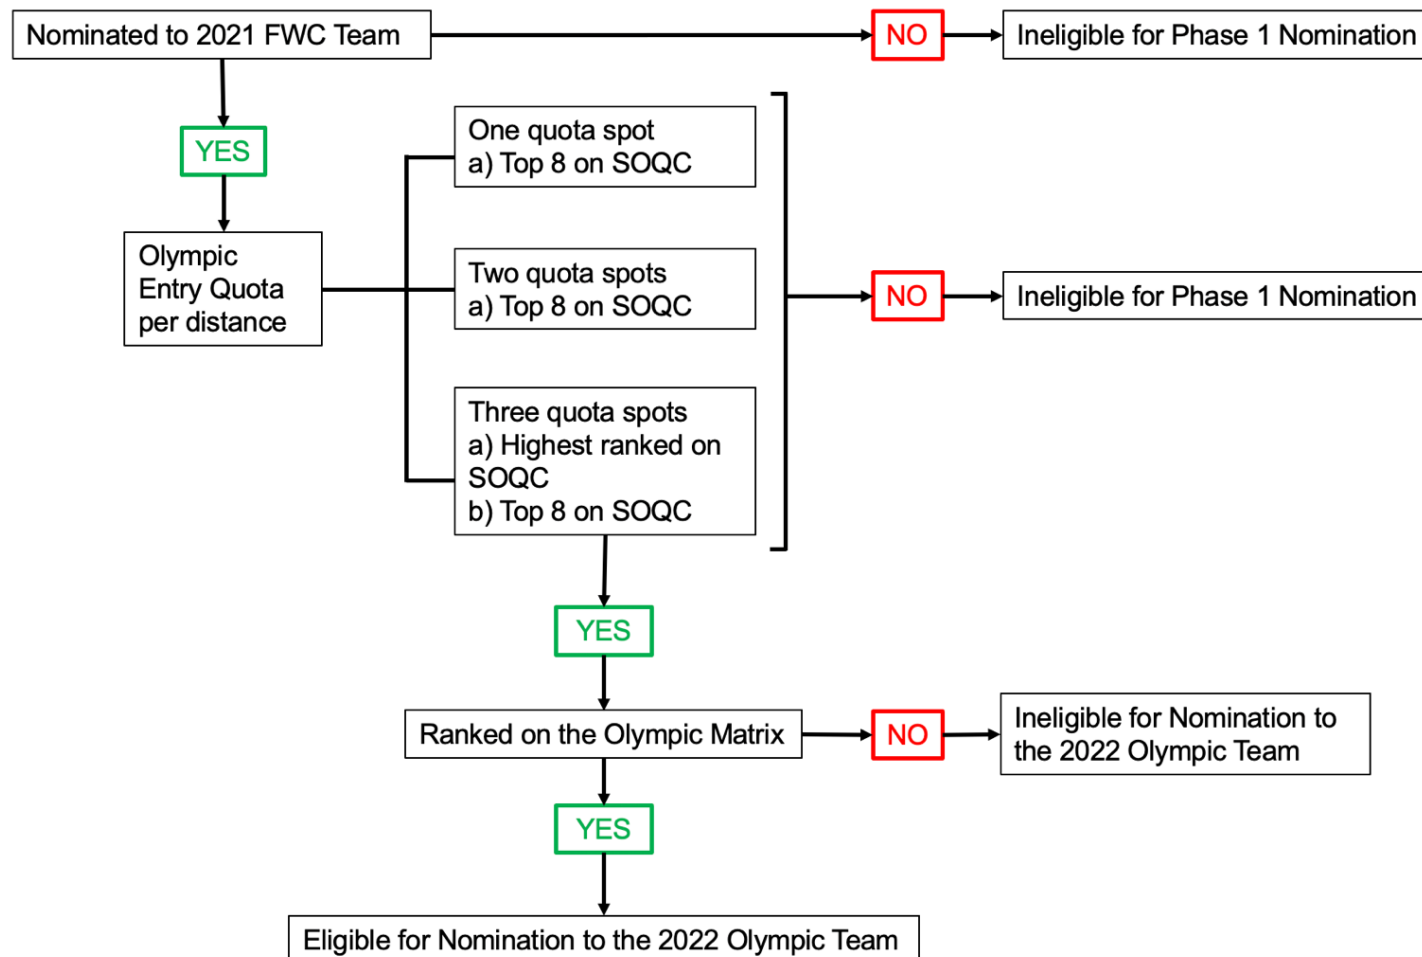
Nominated to 2021 FWC Team

NO

Ineligible for Phase 1 Nomination

YES

Olympic Entry Quota per distance

One quota spot
a) Top 8 on SOQC

Two quota spots
a) Top 8 on SOQC

Three quota spots
a) Highest ranked on SOQC
b) Top 8 on SOQC

NO

Ineligible for Phase 1 Nomination

YES

Ranked on the Olympic Matrix

NO

Ineligible for Nomination to the 2022 Olympic Team

YES

Eligible for Nomination to the 2022 Olympic Team